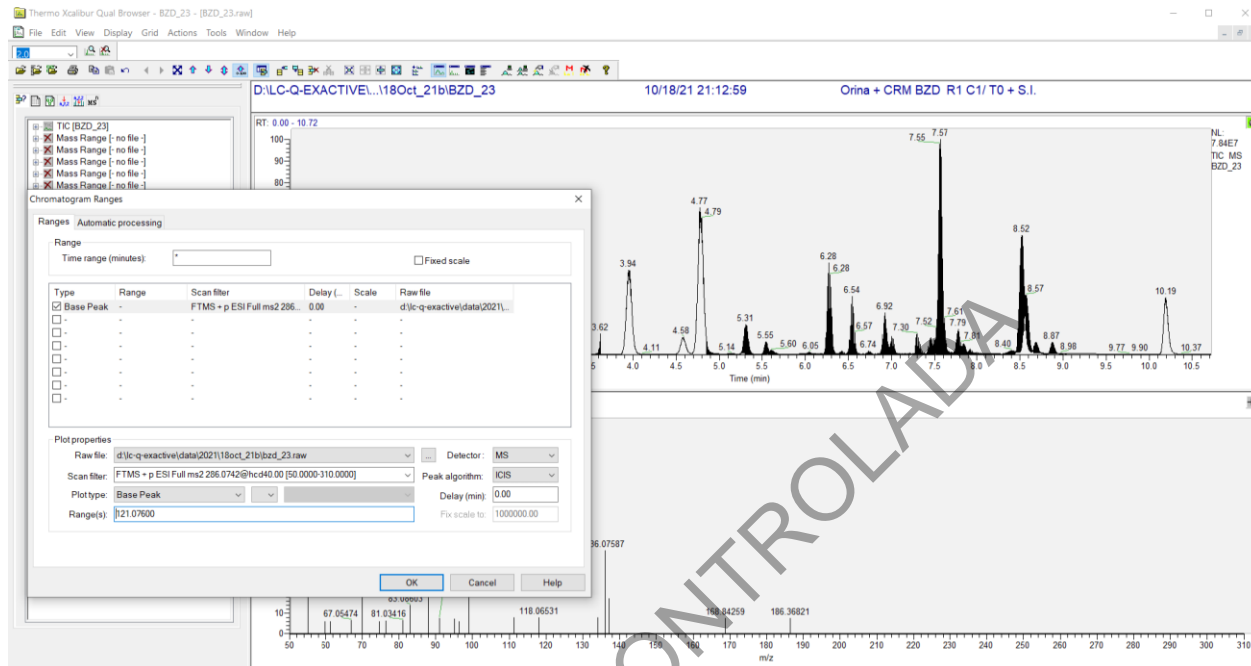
Thermo Xcalibur Qual Browser - BZD_23 - [BZD_23.raw]

File Edit View Display Grid Actions Tools Window Help

2.0

D:\LC-Q-EXACTIVE\...\18Oct_21b\BZD_23 10/18/21 21:12:59 Orina + CRM BZD R1 C1/ T0 + S.I.

RT: 0.00 - 10.72

NL: 7.84E7 TIC MS BZD_23

TIC [BZD_23]
Mass Range [- no file -]
Mass Range [- no file -]
Mass Range [- no file -]
Mass Range [- no file -]
Mass Range [- no file -]

100
90
80

7.55 7.57 4.77 4.79 8.52 3.94 6.28 6.28 6.54 8.57 10.19 6.92 7.61 5.31 7.52 7.79 3.62 4.58 6.57 7.30 7.81 5.55 6.74 8.87 4.11 5.14 5.60 6.05 8.40 8.98 9.77 9.90 10.37

5 4.0 4.5 5.0 5.5 6.0 6.5 7.0 7.5 8.0 8.5 9.0 9.5 10.0 10.5
Time (min)

Chromatogram Ranges

Ranges Automatic processing

Range
Time range (minutes): *
Fixed scale

| Type | Range | Scan filter | Delay (... | Scale | Raw file |
|---|---|---|---|---|---|
| Base Peak | - | FTMS + p ESI Full ms2 286... | 0.00 | - | d:\lc-q-exactive\data\2021\... |
| - | - | - | - | - | - |
| - | - | - | - | - | - |
| - | - | - | - | - | - |
| - | - | - | - | - | - |
| - | - | - | - | - | - |
| - | - | - | - | - | - |
| - | - | - | - | - | - |

Plot properties
Raw file: d:\lc-q-exactive\data\2021\18oct_21b\bzd_23.raw ... Detector: MS
Scan filter: FTMS + p ESI Full ms2 286.0742@hcd40.00 [50.0000-310.0000] Peak algorithm: ICIS
Plot type: Base Peak Delay (min): 0.00
Range(s): 121.07600 Fix scale to: 1000000.00

OK Cancel Help

36.07587
83.05605
10 67.05474 81.03416 118.06531 168.84259 186.36821
0
50 60 70 80 90 100 110 120 130 140 150 160 170 180 190 200 210 220 230 240 250 260 270 280 290 300 310
m/z

CONTROLADA